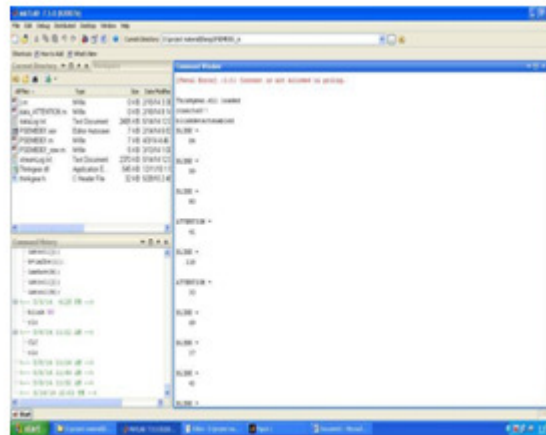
MATLAB 7.5.0 (R2007b)

File Edit Debug Distributed Desktop Window Help

Current Directory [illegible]

Shortcuts How to Add What's New

Current Directory

Command Window

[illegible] Error) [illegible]

ThinkGear.dll loaded

ATTENTION =

BLINK =

start

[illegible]